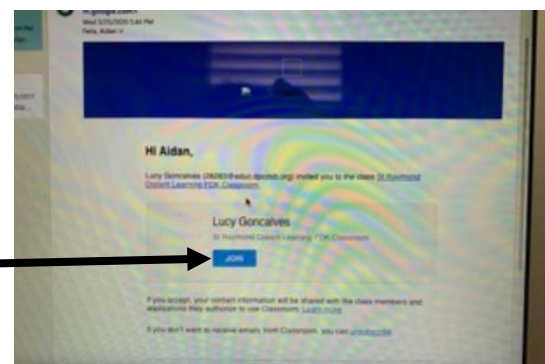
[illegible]@google.com
Wed 3/25/2020 5:44 PM
Faria, Aidan

Hi Aidan,

Lucy Goncalves ([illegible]@adsb.dpcdsb.org) invited you to the class St Raymond Distant Learning FDK Classroom.

Lucy Goncalves
St Raymond Distant Learning FDK Classroom

JOIN

If you accept, your contact information will be shared with the class members and applications they authorize to use Classroom. Learn more

If you don't want to receive emails from Classroom, you can unsubscribe